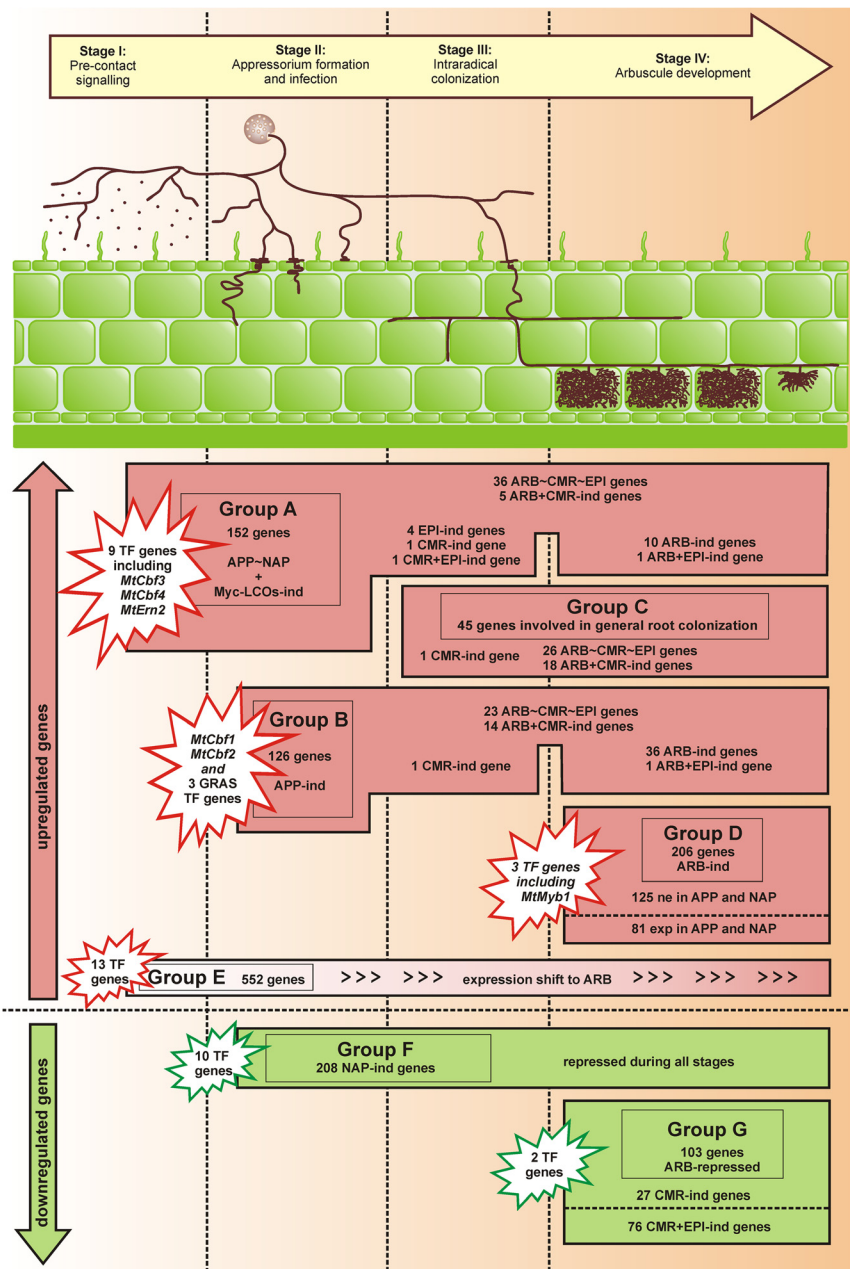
Stage I:
Pre-contact signalling

Stage II:
Appressorium formation and infection

Stage III:
Intraradical colonization

Stage IV:
Arbuscule development

upregulated genes

Group A
152 genes
APP~NAP
+
Myc-LCOs-ind

9 TF genes including MtCbf3 MtCbf4 MtErn2

36 ARB~CMR~EPI genes
5 ARB+CMR-ind genes

4 EPI-ind genes
1 CMR-ind gene
1 CMR+EPI-ind gene

10 ARB-ind genes
1 ARB+EPI-ind gene

Group C
45 genes involved in general root colonization

1 CMR-ind gene

26 ARB~CMR~EPI genes
18 ARB+CMR-ind genes

Group B
126 genes
APP-ind

MtCbf1 MtCbf2 and 3 GRAS TF genes

23 ARB~CMR~EPI genes
14 ARB+CMR-ind genes

1 CMR-ind gene

36 ARB-ind genes
1 ARB+EPI-ind gene

Group D
206 genes
ARB-ind

3 TF genes including MtMyb1

125 ne in APP and NAP

81 exp in APP and NAP

13 TF genes

Group E 552 genes >>> >>> expression shift to ARB >>> >>> >>>

downregulated genes

10 TF genes

Group F
208 NAP-ind genes

repressed during all stages

2 TF genes

Group G
103 genes
ARB-repressed

27 CMR-ind genes

76 CMR+EPI-ind genes